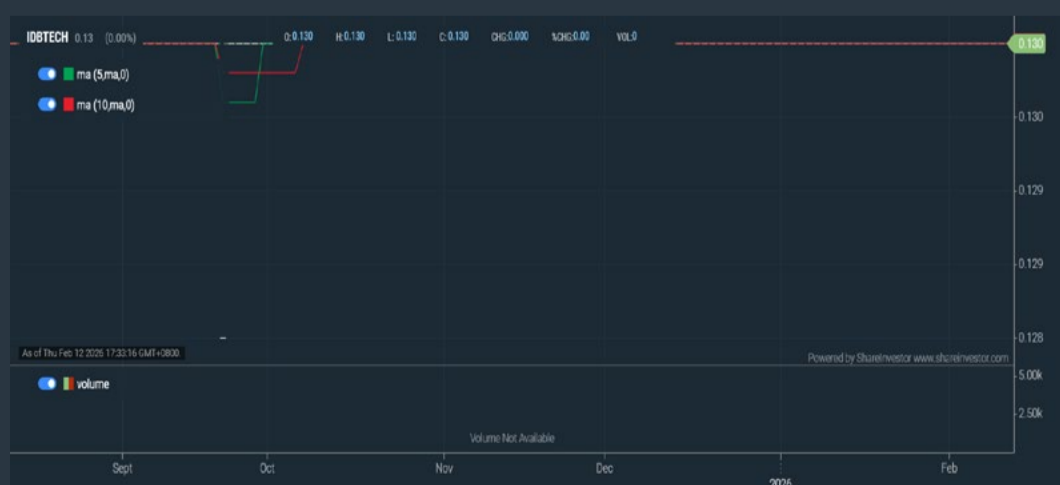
IDBTECH 0.13 (0.00%) O:0.130 H:0.130 L:0.130 C:0.130 CHG:0.000 %CHG:0.00 VOL:0

0.130

ma (5,ma,0)

ma (10,ma,0)

0.130

0.129

0.129

0.128

As of Thu Feb 12 2026 17:33:16 GMT+0800

Powered by ShareInvestor www.shareinvestor.com

volume

5.00k

2.50k

Volume Not Available

Sept

Oct

Nov

Dec

2026

Feb